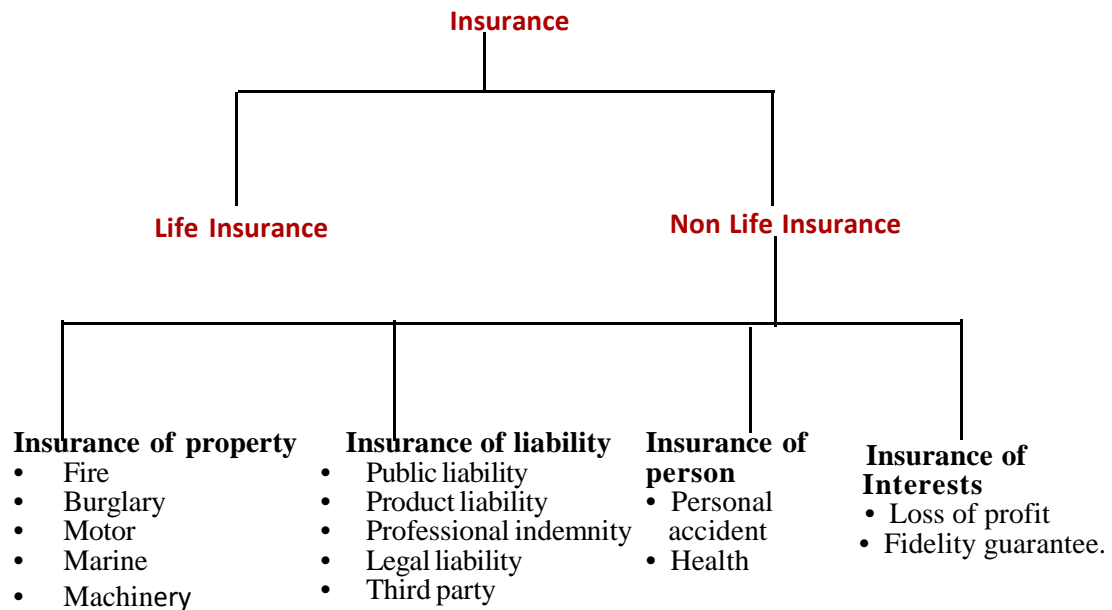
Insurance

Life Insurance

Non Life Insurance

Insurance of property
- Fire
- Burglary
- Motor
- Marine
- Machinery

Insurance of liability
- Public liability
- Product liability
- Professional indemnity
- Legal liability
- Third party

Insurance of person
- Personal accident
- Health

Insurance of Interests
- Loss of profit
- Fidelity guarantee.